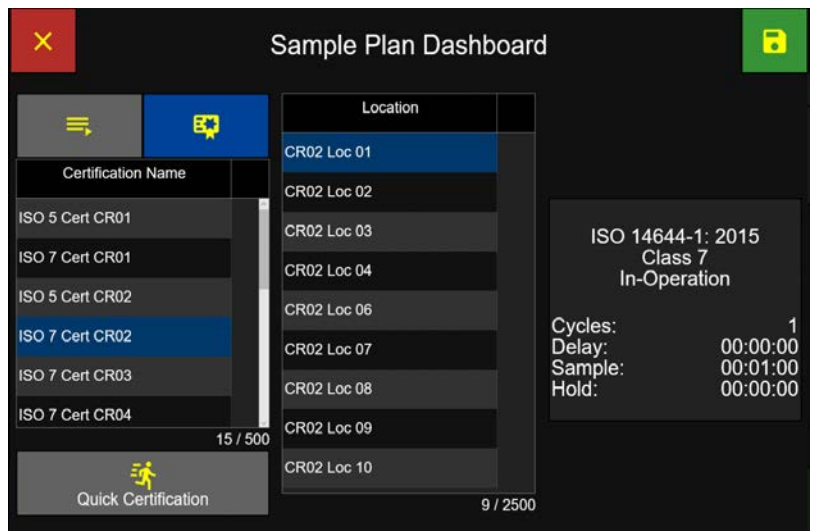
Sample Plan Dashboard

| Certification Name |
|---|
| ISO 5 Cert CR01 |
| ISO 7 Cert CR01 |
| ISO 5 Cert CR02 |
| ISO 7 Cert CR02 |
| ISO 7 Cert CR03 |
| ISO 7 Cert CR04 |

15 / 500

Quick Certification

| Location |
|---|
| CR02 Loc 01 |
| CR02 Loc 02 |
| CR02 Loc 03 |
| CR02 Loc 04 |
| CR02 Loc 06 |
| CR02 Loc 07 |
| CR02 Loc 08 |
| CR02 Loc 09 |
| CR02 Loc 10 |

9 / 2500

ISO 14644-1: 2015
Class 7
In-Operation

Cycles: 1
Delay: 00:00:00
Sample: 00:01:00
Hold: 00:00:00